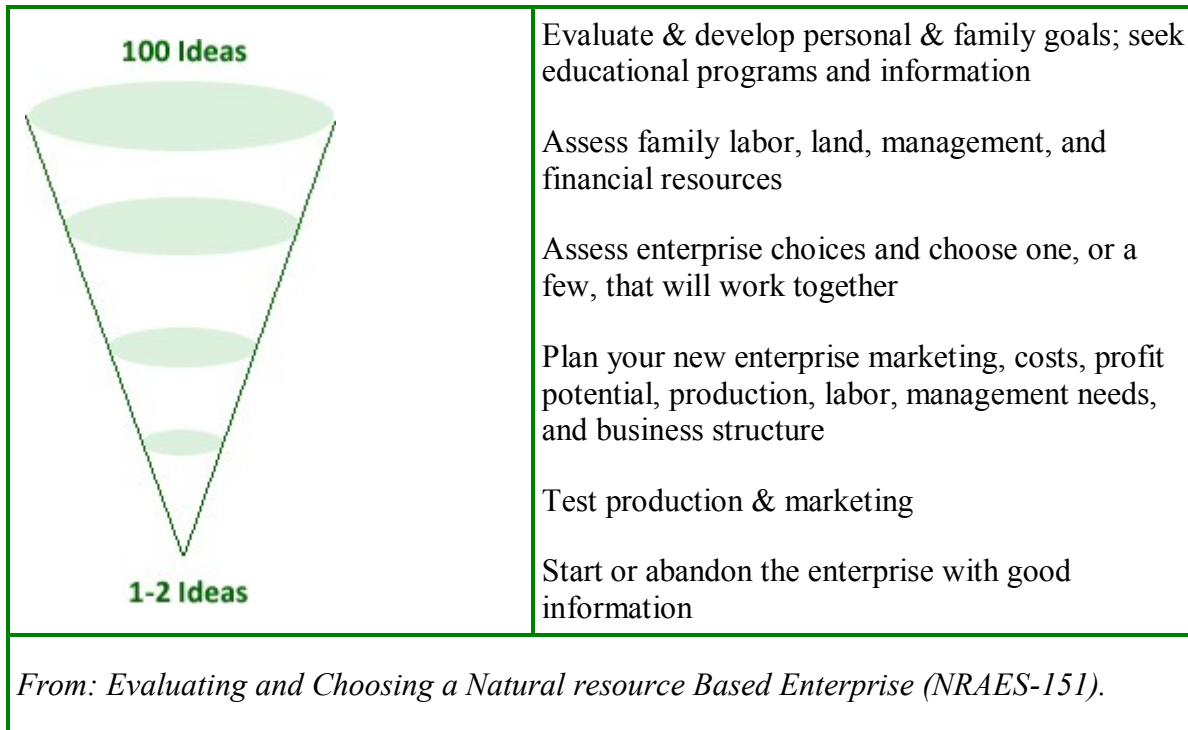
100 Ideas

1-2 Ideas

Evaluate & develop personal & family goals; seek educational programs and information

Assess family labor, land, management, and financial resources

Assess enterprise choices and choose one, or a few, that will work together

Plan your new enterprise marketing, costs, profit potential, production, labor, management needs, and business structure

Test production & marketing

Start or abandon the enterprise with good information

From: Evaluating and Choosing a Natural resource Based Enterprise (NRAES-151).